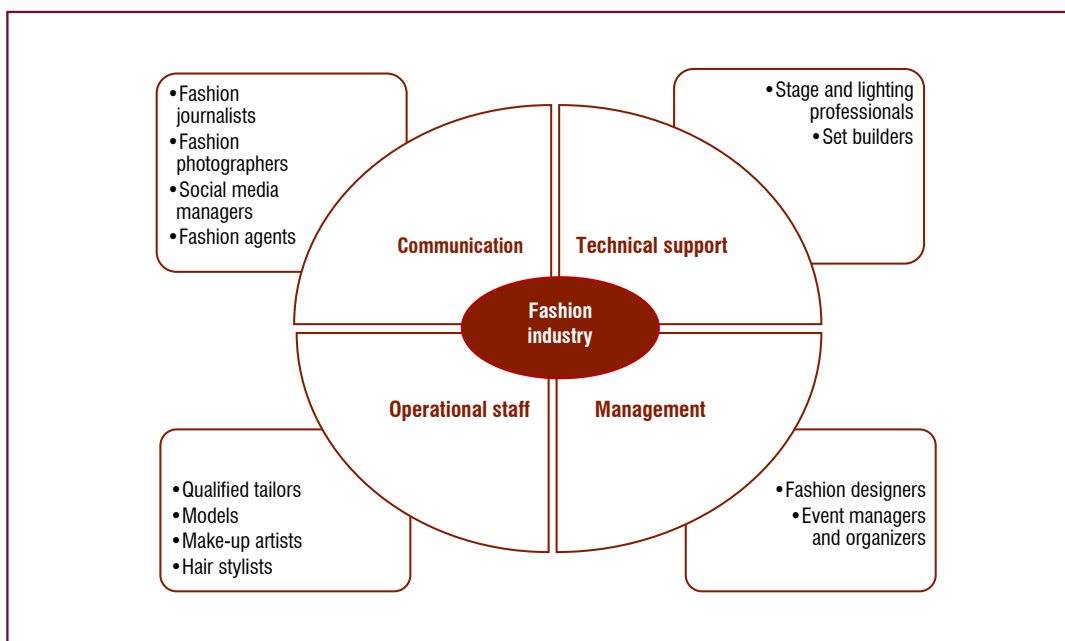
• Fashion journalists
• Fashion photographers
• Social media managers
• Fashion agents

• Stage and lighting professionals
• Set builders

Communication

Technical support

Fashion industry

Operational staff

Management

• Qualified tailors
• Models
• Make-up artists
• Hair stylists

• Fashion designers
• Event managers and organizers